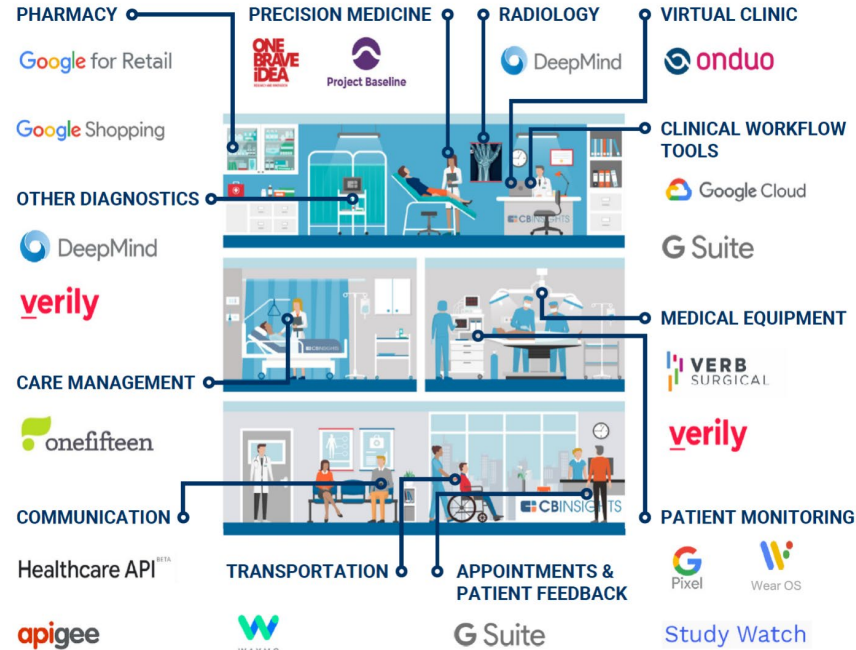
PHARMACY

Google for Retail

Google Shopping

PRECISION MEDICINE

ONE BRAVE IDEA

Project Baseline

RADIOLOGY

DeepMind

VIRTUAL CLINIC

onduo

CLINICAL WORKFLOW TOOLS

Google Cloud

G Suite

OTHER DIAGNOSTICS

DeepMind

verily

CB INSIGHTS

CB INSIGHTS

MEDICAL EQUIPMENT

VERB SURGICAL

verily

CARE MANAGEMENT

onefifteen

CB INSIGHTS

COMMUNICATION

Healthcare API BETA

apigee

TRANSPORTATION

WAYMO

APPOINTMENTS & PATIENT FEEDBACK

G Suite

PATIENT MONITORING

Pixel

Wear OS

Study Watch